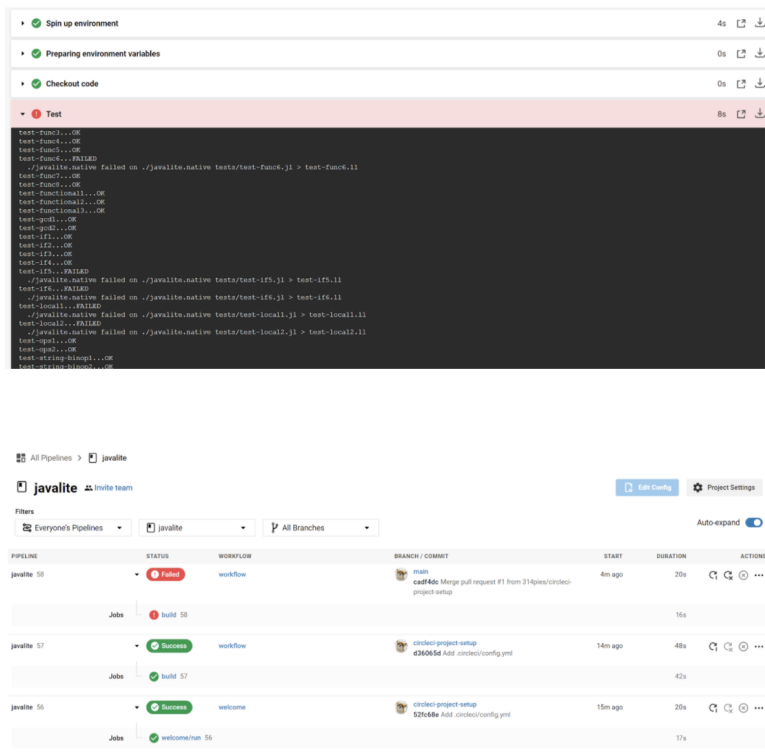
Spin up environment 4s

Preparing environment variables 0s

Checkout code 0s

Test 8s

test-func3...OK
test-func4...OK
test-func5...OK
test-func6...FAILED
./javalite.native failed on ./javalite.native tests/test-func6.jl > test-func6.ll
test-func7...OK
test-func8...OK
test-functional1...OK
test-functional2...OK
test-functional3...OK
test-gcd1...OK
test-gcd2...OK
test-if1...OK
test-if2...OK
test-if3...OK
test-if4...OK
test-if5...FAILED
./javalite.native failed on ./javalite.native tests/test-if5.jl > test-if5.ll
test-if6...FAILED
./javalite.native failed on ./javalite.native tests/test-if6.jl > test-if6.ll
test-local1...FAILED
./javalite.native failed on ./javalite.native tests/test-local1.jl > test-local1.ll
test-local2...FAILED
./javalite.native failed on ./javalite.native tests/test-local2.jl > test-local2.ll
test-ops1...OK
test-ops2...OK
test-string-binop1...OK
test-string-binop2...OK

All Pipelines > javalite

javalite Invite team

Edit Config Project Settings

Filters

Everyone's Pipelines javalite All Branches Auto-expand

| PIPELINE | STATUS | WORKFLOW | BRANCH / COMMIT | START | DURATION | ACTIONS |
|---|---|---|---|---|---|---|
| javalite 58 | Failed | workflow | main cadf4dc Merge pull request #1 from 314pies/circleci-project-setup | 4m ago | 20s | |
| Jobs | build 58 | | | | 16s | |
| javalite 57 | Success | workflow | circleci-project-setup d36065d Add .circleci/config.yml | 14m ago | 48s | |
| Jobs | build 57 | | | | 42s | |
| javalite 56 | Success | welcome | circleci-project-setup 52fc68e Add .circleci/config.yml | 15m ago | 20s | |
| Jobs | welcome/run 56 | | | | 17s | |